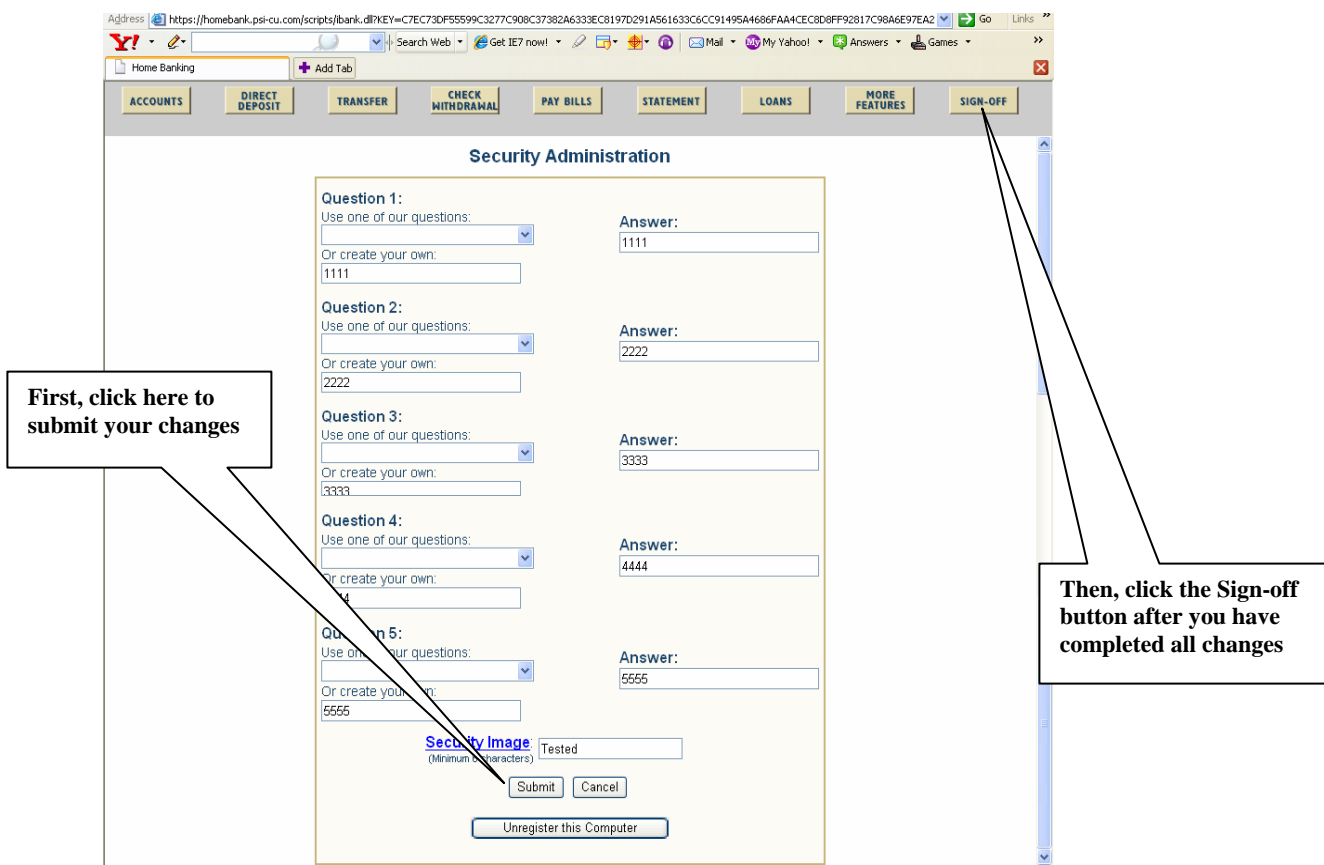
Address https://homebank.psi-cu.com/scripts/ibank.dll?KEY=C7EC73DF55599C3277C908C37382A6333EC8197D291A561633C6CC91495A4686FAA4CEC8D8FF92817C98A6E97EA2 Go Links »

Y! Search Web Get IE7 now! Mail My Yahoo! Answers Games »

Home Banking Add Tab

ACCOUNTS DIRECT DEPOSIT TRANSFER CHECK WITHDRAWAL PAY BILLS STATEMENT LOANS MORE FEATURES SIGN-OFF

Security Administration

Question 1:
Use one of our questions:
Or create your own:
1111
Answer:
1111

Question 2:
Use one of our questions:
Or create your own:
2222
Answer:
2222

Question 3:
Use one of our questions:
Or create your own:
3333
Answer:
3333

Question 4:
Use one of our questions:
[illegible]r create your own:
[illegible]4
Answer:
4444

Qu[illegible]n 5:
Use on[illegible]our questions:
Or create you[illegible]n:
5555
Answer:
5555

Secu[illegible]ity Image: Tested
(Minimum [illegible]haracters)

Submit Cancel

Unregister this Computer

First, click here to submit your changes

Then, click the Sign-off button after you have completed all changes